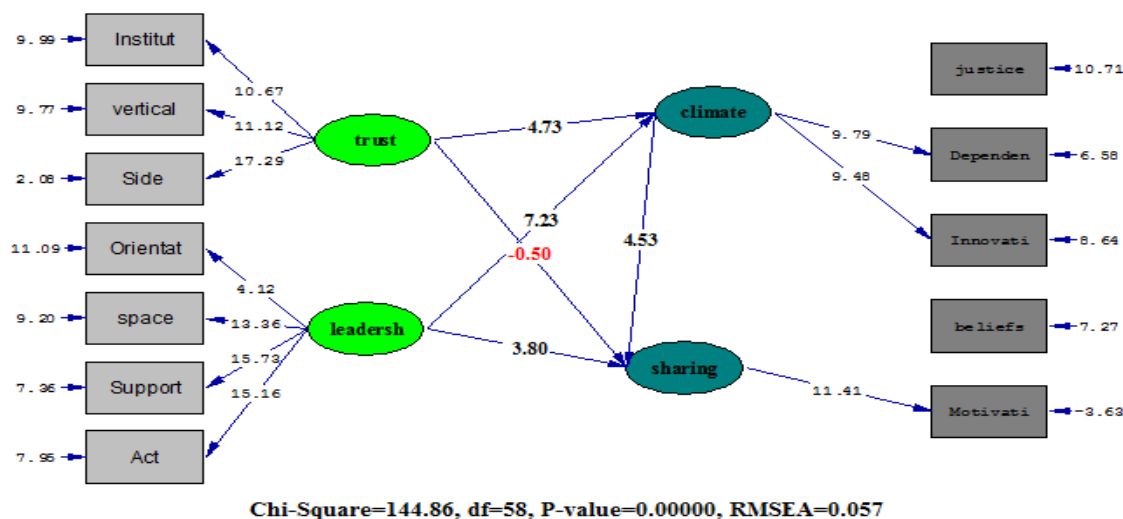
9.99 Institut
9.77 vertical
2.08 Side
11.09 Orientat
9.20 space
7.36 Support
7.95 Act

10.67
11.12
17.29
4.12
13.36
15.73
15.16

trust
leadersh

4.73
7.23
-0.50
4.53
3.80

climate
sharing

9.79
9.48
11.41

justice 10.71
Dependen 6.58
Innovati 8.64
beliefs 7.27
Motivati -3.63

Chi-Square=144.86, df=58, P-value=0.00000, RMSEA=0.057